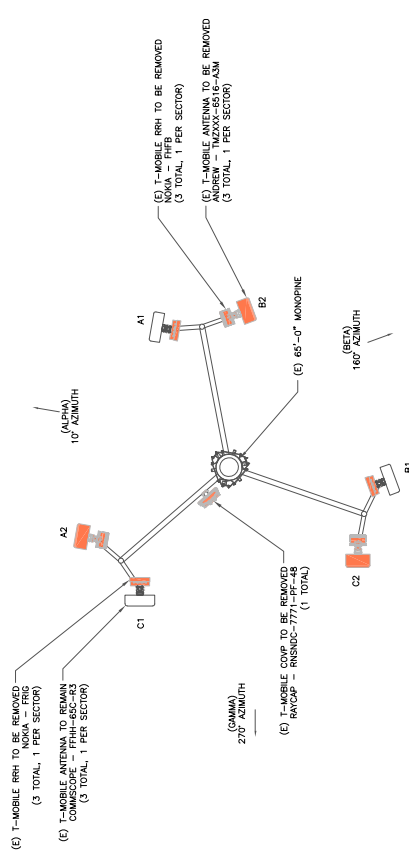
(E) T-MOBILE RRH TO BE REMOVED
NOKIA - FHFB
(3 TOTAL, 1 PER SECTOR)

(E) T-MOBILE ANTENNA TO BE REMOVED
ANDREW - TMZXXX-6516-A3M
(3 TOTAL, 1 PER SECTOR)

A1

B2

(ALPHA)
10° AZIMUTH

(E) 65'-0" MONOPINE

(BETA)
160° AZIMUTH

A2

B1

C1

C2

(E) T-MOBILE RRH TO BE REMOVED
NOKIA - FRIG
(3 TOTAL, 1 PER SECTOR)

(E) T-MOBILE ANTENNA TO REMAIN
COMMSCOPE - FFHH-65C-R3
(3 TOTAL, 1 PER SECTOR)

(E) T-MOBILE COVP TO BE REMOVED
RAYCAP - RNSNDC-7771-PF-48
(1 TOTAL)

(GAMMA)
270° AZIMUTH